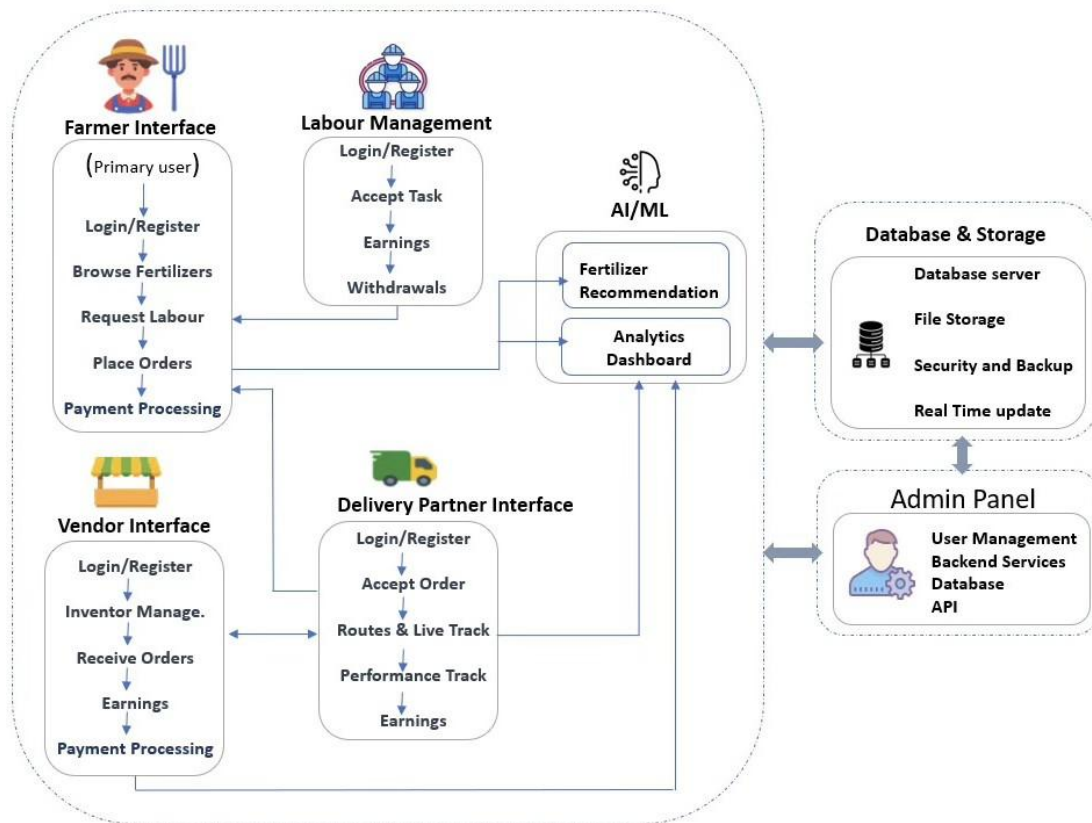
Farmer Interface

(Primary user)

Login/Register

Browse Fertilizers

Request Labour

Place Orders

Payment Processing

Labour Management

Login/Register

Accept Task

Earnings

Withdrawals

AI/ML

Fertilizer Recommendation

Analytics Dashboard

Database & Storage

Database server

File Storage

Security and Backup

Real Time update

Admin Panel

User Management

Backend Services

Database

API

Vendor Interface

Login/Register

Inventor Manage.

Receive Orders

Earnings

Payment Processing

Delivery Partner Interface

Login/Register

Accept Order

Routes & Live Track

Performance Track

Earnings